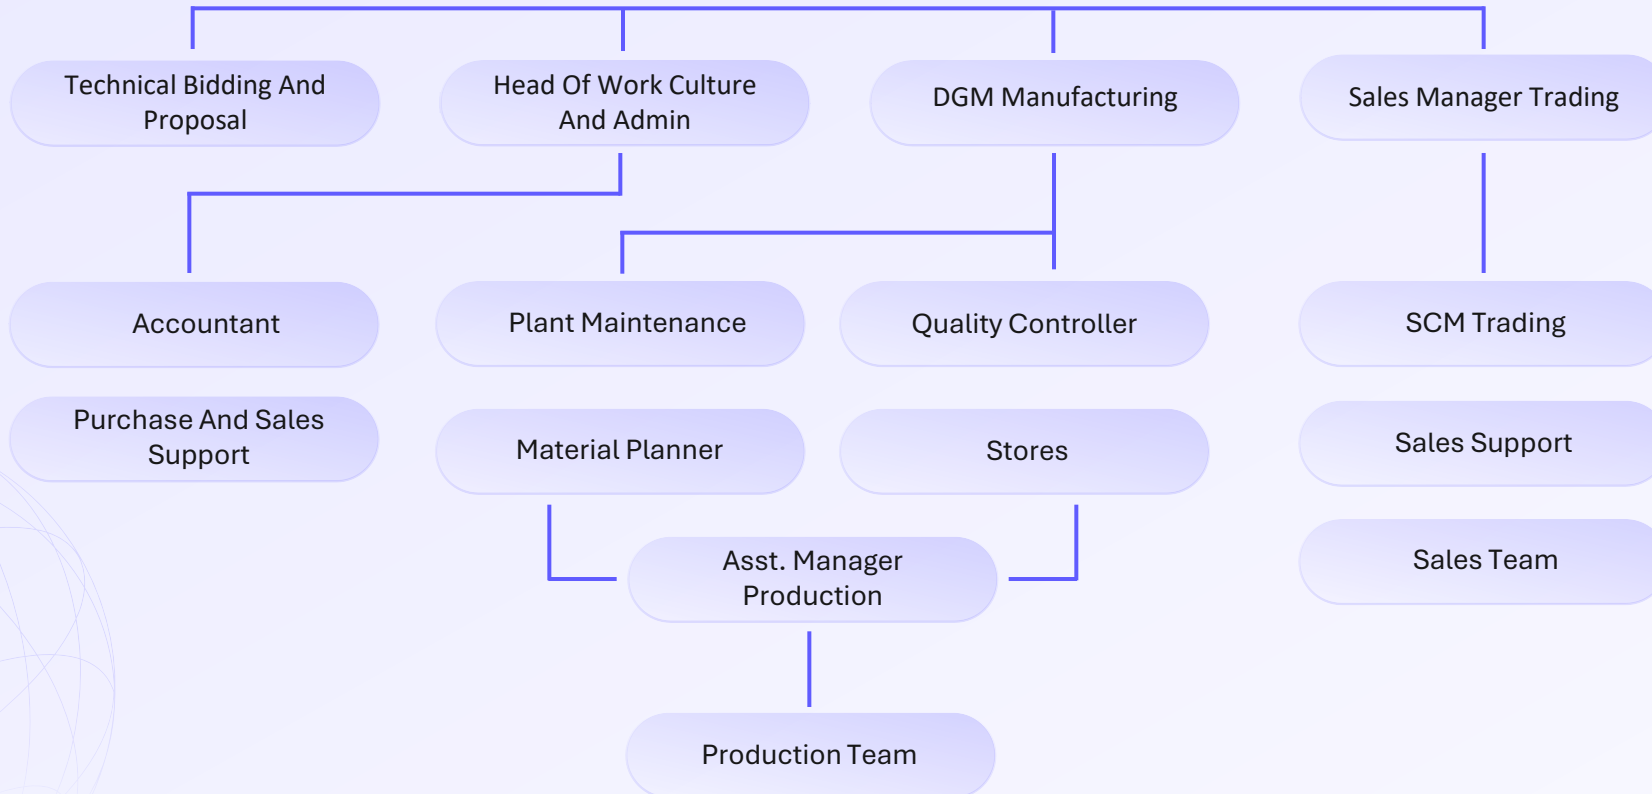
Technical Bidding And Proposal

Head Of Work Culture And Admin

DGM Manufacturing

Sales Manager Trading

Accountant

Plant Maintenance

Quality Controller

SCM Trading

Purchase And Sales Support

Material Planner

Stores

Sales Support

Asst. Manager Production

Sales Team

Production Team